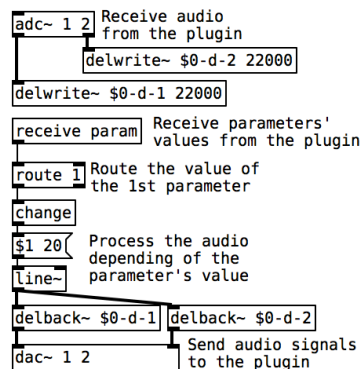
adc~ 1 2
Receive audio from the plugin

delwrite~ $0-d-2 22000

delwrite~ $0-d-1 22000

receive param
Receive parameters' values from the plugin

route 1
Route the value of the 1st parameter

change

$1 20
Process the audio depending of the parameter's value

line~

delback~ $0-d-1

delback~ $0-d-2

dac~ 1 2
Send audio signals to the plugin